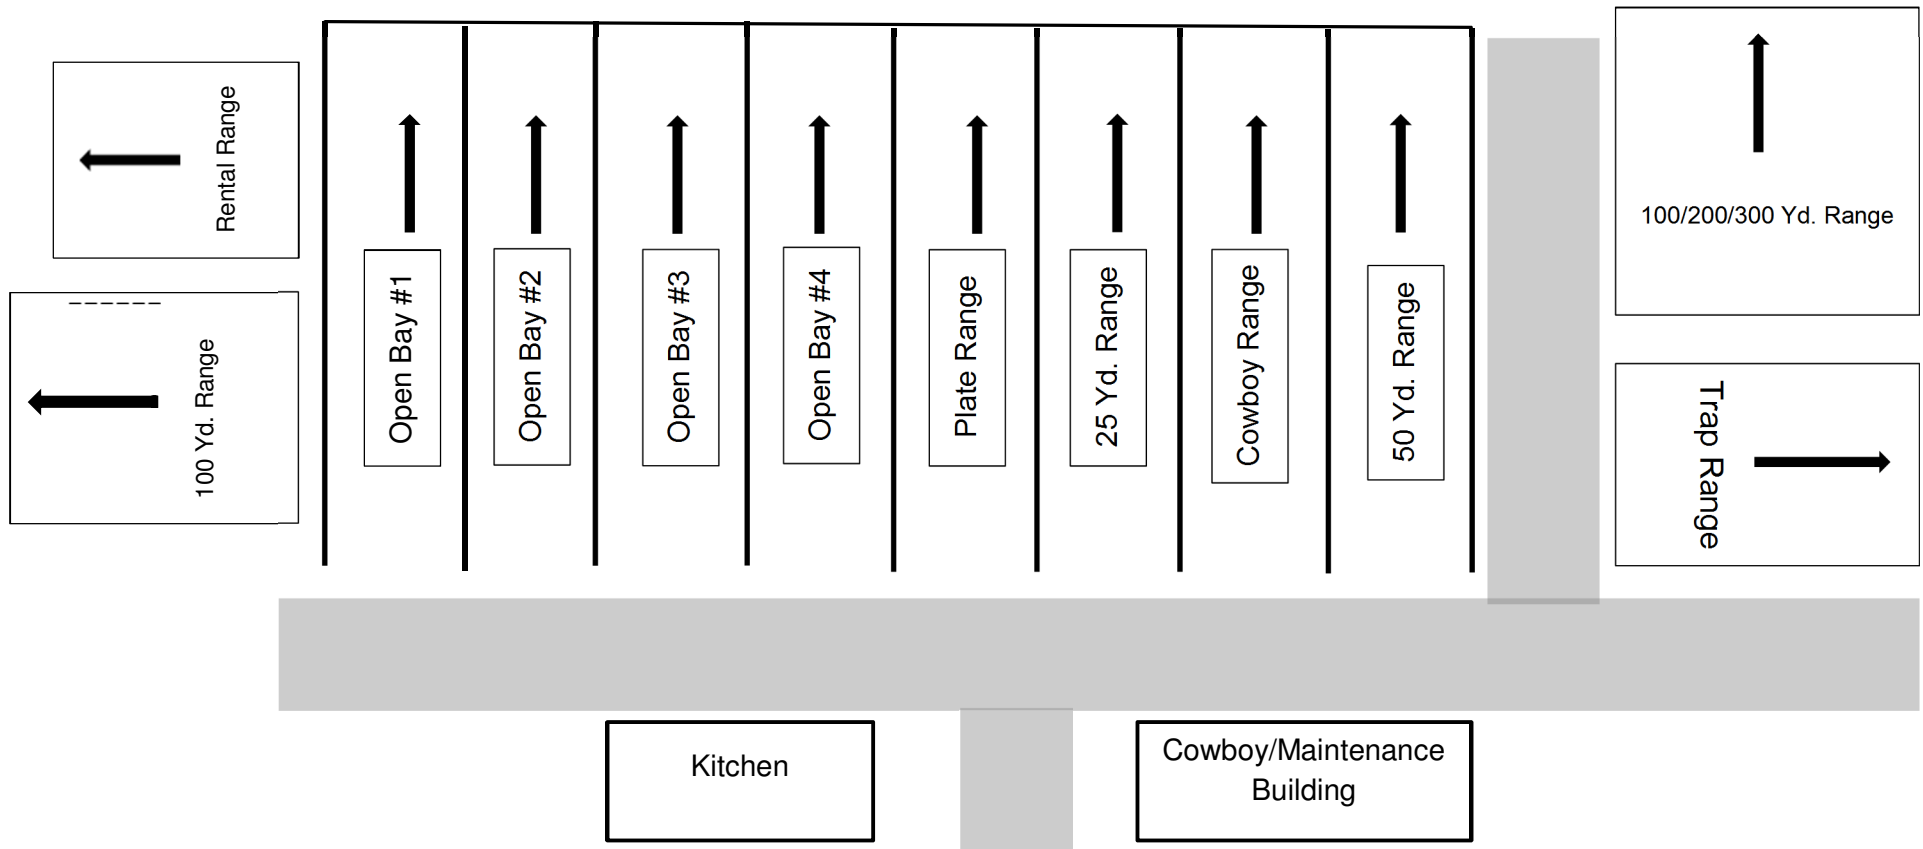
Rental Range

100 Yd. Range

Open Bay #1

Open Bay #2

Open Bay #3

Open Bay #4

Plate Range

25 Yd. Range

Cowboy Range

50 Yd. Range

100/200/300 Yd. Range

Trap Range

Kitchen

Cowboy/Maintenance Building